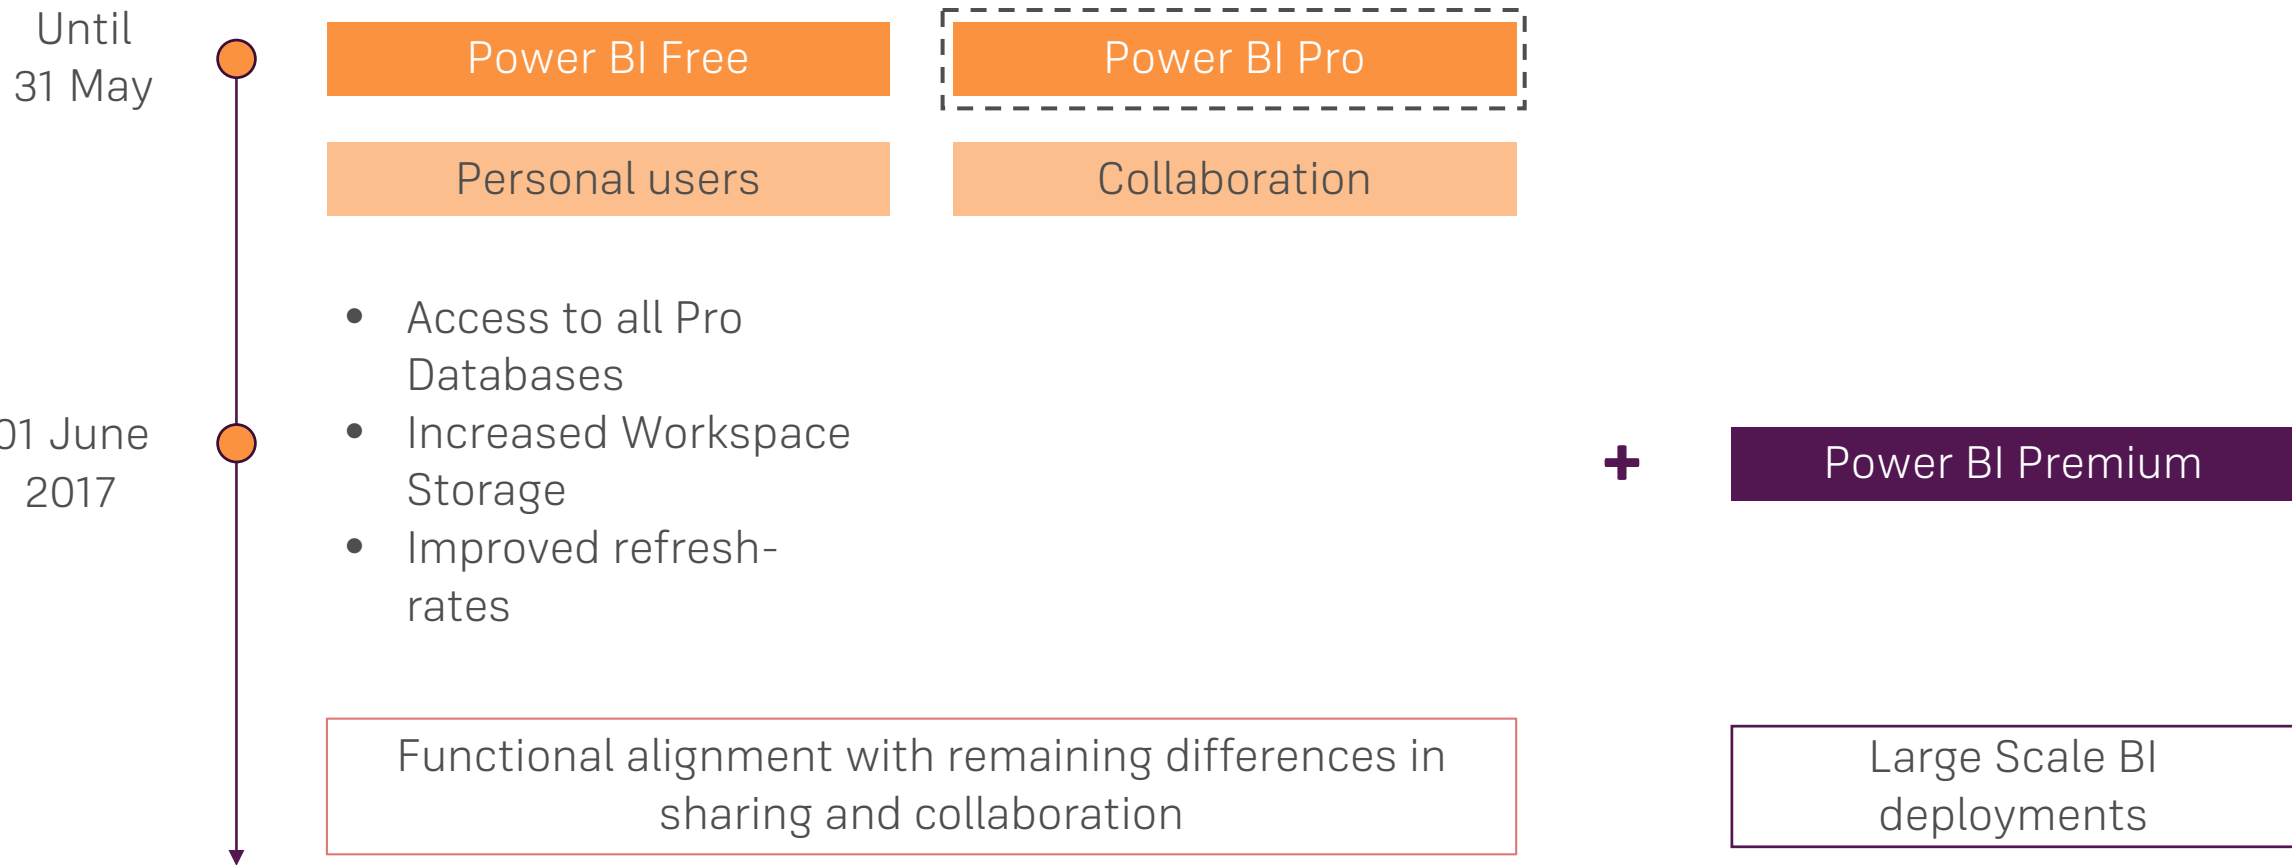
Until
31 May

Power BI Free

Power BI Pro

Personal users

Collaboration

- Access to all Pro Databases
- Increased Workspace Storage
- Improved refresh-rates

01 June
2017

+

Power BI Premium

Functional alignment with remaining differences in sharing and collaboration

Large Scale BI deployments